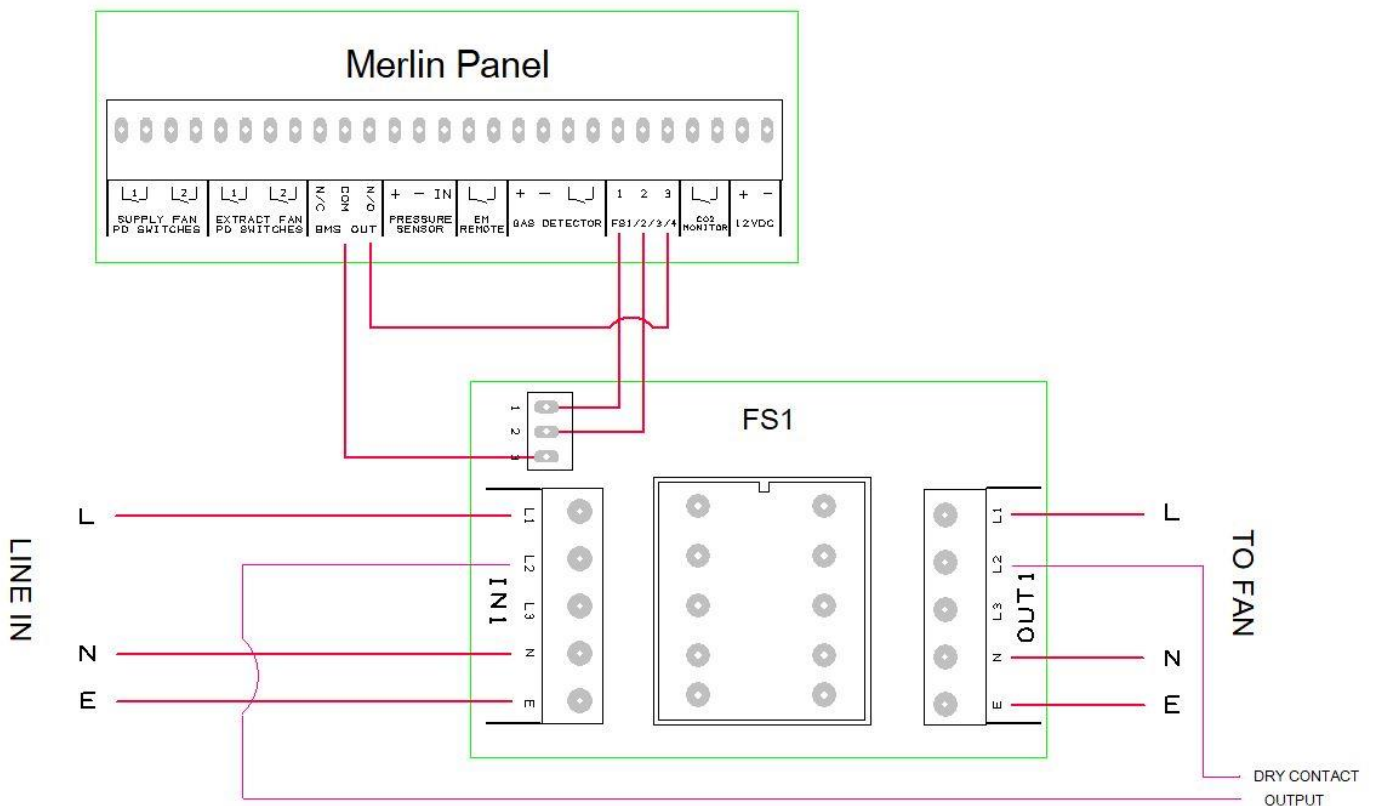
Merlin Panel

1 2
SUPPLY FAN PD SWITCHES

1 2
EXTRACT FAN PD SWITCHES

N/C COM N/O
BMS OUT

+ − IN
PRESSURE SENSOR

EM REMOTE

+ − 
GAS DETECTOR

1 2 3
FS1/2/3/4

CO2 MONITOR

+ −
12VDC

FS1

1
2
3

LINE IN

L
N
E

L1
L2
L3
N
E
IN1

L1
L2
L3
N
E
OUT1

TO FAN

L
N
E

DRY CONTACT
OUTPUT